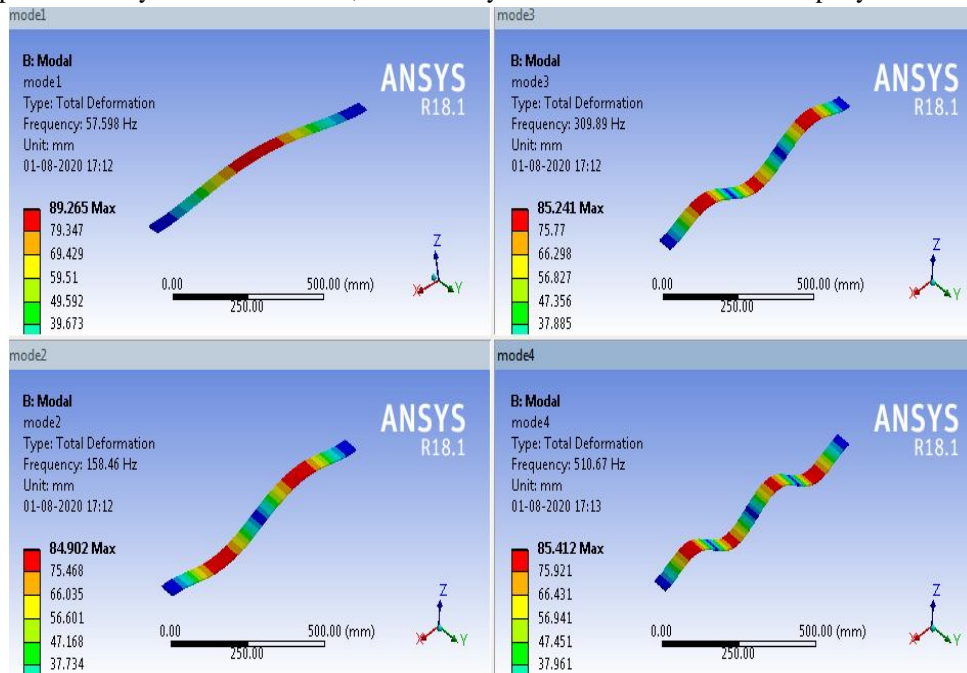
mode1

B: Modal
mode1
Type: Total Deformation
Frequency: 57.598 Hz
Unit: mm
01-08-2020 17:12

ANSYS
R18.1

89.265 Max
79.347
69.429
59.51
49.592
39.673

0.00
250.00
500.00 (mm)

Z
Y
X

mode3

B: Modal
mode3
Type: Total Deformation
Frequency: 309.89 Hz
Unit: mm
01-08-2020 17:12

ANSYS
R18.1

85.241 Max
75.77
66.298
56.827
47.356
37.885

0.00
250.00
500.00 (mm)

Z
Y
X

mode2

B: Modal
mode2
Type: Total Deformation
Frequency: 158.46 Hz
Unit: mm
01-08-2020 17:12

ANSYS
R18.1

84.902 Max
75.468
66.035
56.601
47.168
37.734

0.00
250.00
500.00 (mm)

Z
Y
X

mode4

B: Modal
mode4
Type: Total Deformation
Frequency: 510.67 Hz
Unit: mm
01-08-2020 17:13

ANSYS
R18.1

85.412 Max
75.921
66.431
56.941
47.451
37.961

0.00
250.00
500.00 (mm)

Z
Y
X